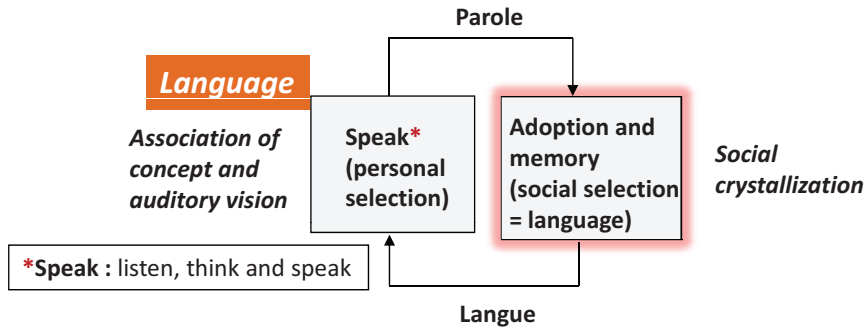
Parole

Language

Association of concept and auditory vision

Speak* (personal selection)

Adoption and memory (social selection = language)

Social crystallization

*Speak : listen, think and speak

Langue